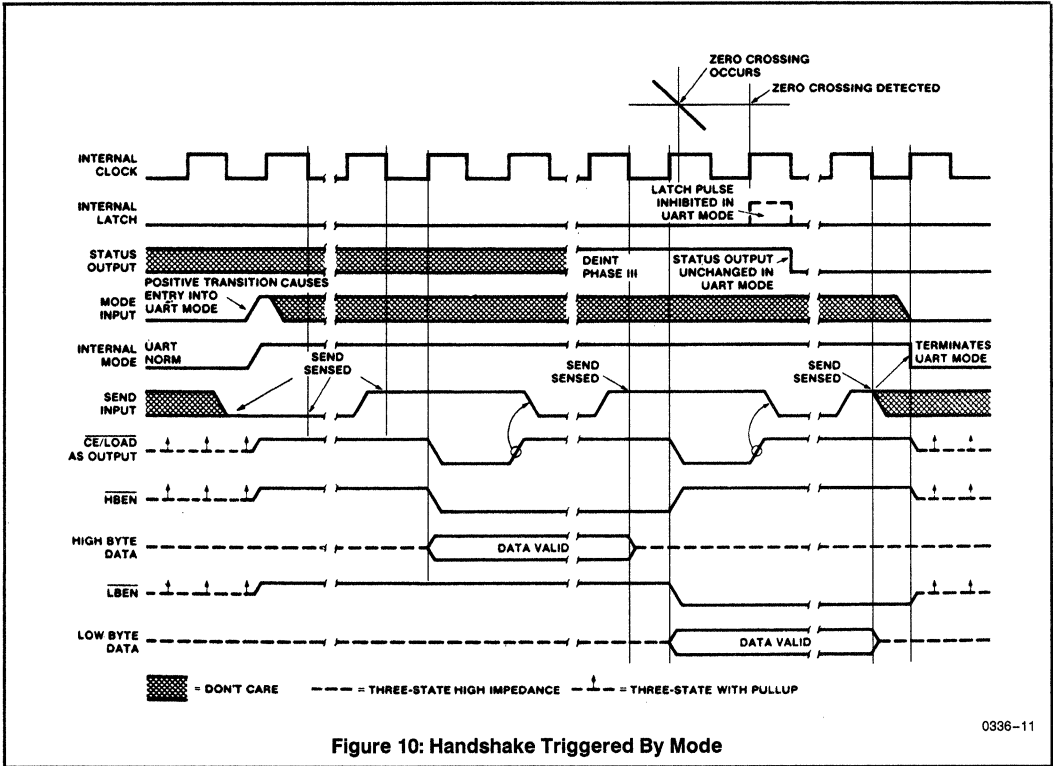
ZERO CROSSING OCCURS

ZERO CROSSING DETECTED

INTERNAL CLOCK

INTERNAL LATCH

LATCH PULSE INHIBITED IN UART MODE

STATUS OUTPUT

DEINT PHASE III

STATUS OUTPUT UNCHANGED IN UART MODE

POSITIVE TRANSITION CAUSES ENTRY INTO UART MODE

MODE INPUT

INTERNAL MODE

UART

NORM

SEND SENSED

SEND SENSED

SEND SENSED

TERMINATES UART MODE

SEND INPUT

$\overline{CE}/\overline{LOAD}$ AS OUTPUT

$\overline{HBEN}$

HIGH BYTE DATA

DATA VALID

$\overline{LBEN}$

LOW BYTE DATA

DATA VALID

= DON'T CARE

= THREE-STATE HIGH IMPEDANCE

= THREE-STATE WITH PULLUP

0336–11

Figure 10: Handshake Triggered By Mode